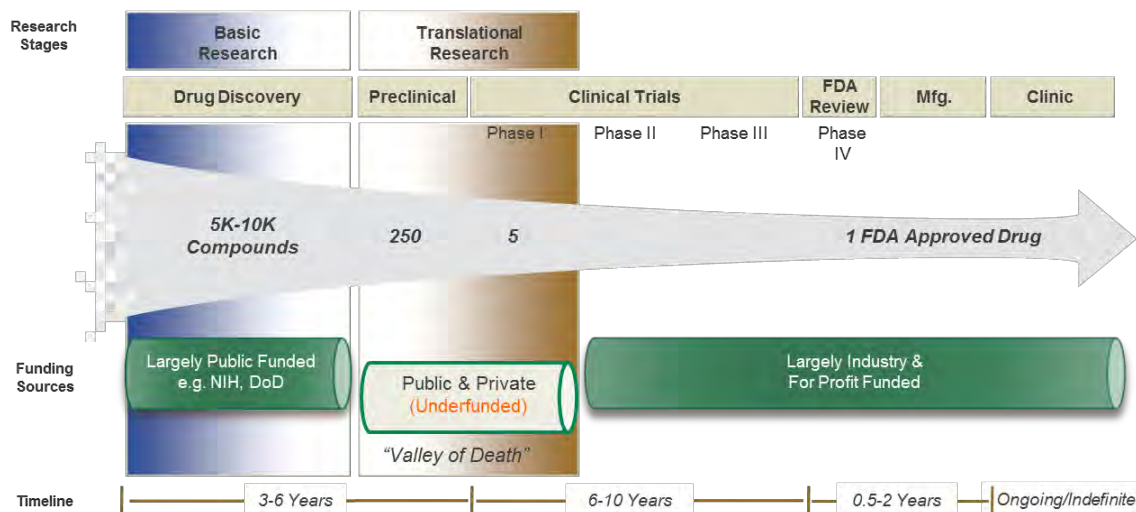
Research Stages

Basic Research

Translational Research

Drug Discovery

Preclinical

Clinical Trials

FDA Review

Mfg.

Clinic

Phase I

Phase II

Phase III

Phase IV

5K-10K Compounds

250

5

1 FDA Approved Drug

Funding Sources

Largely Public Funded e.g. NIH, DoD

Public & Private (Underfunded)

Largely Industry & For Profit Funded

"Valley of Death"

Timeline

3-6 Years

6-10 Years

0.5-2 Years

Ongoing/Indefinite